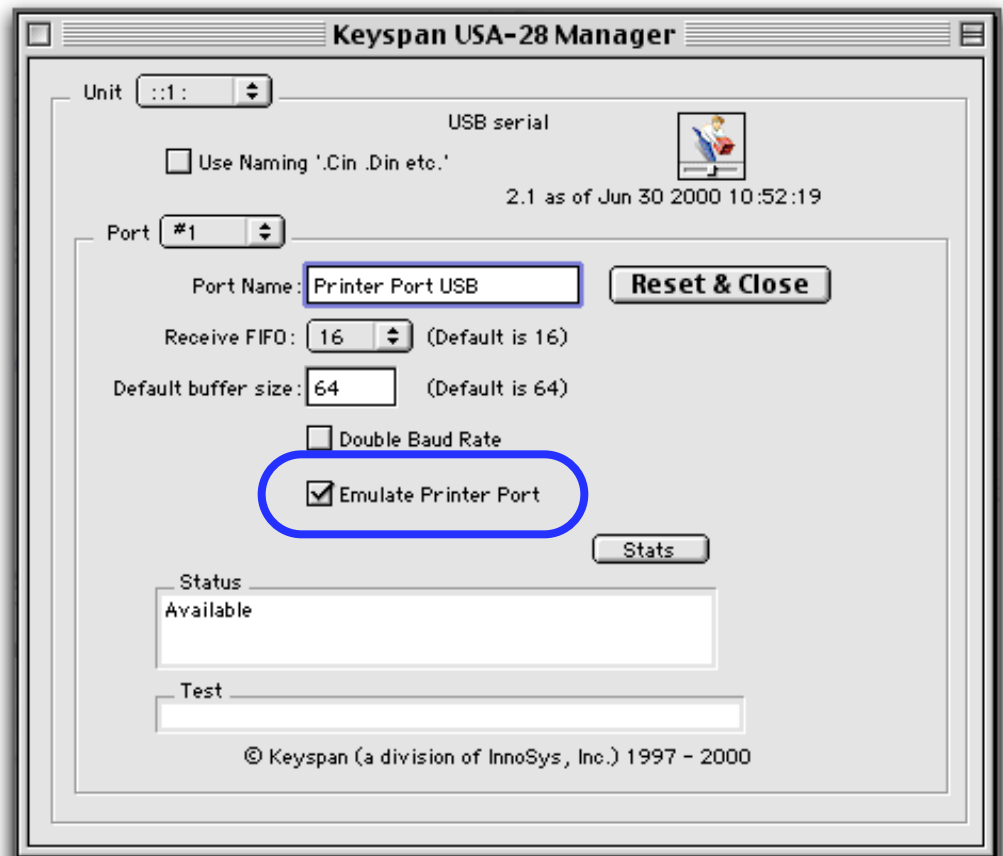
Keyspan USA-28 Manager

Unit ::1 :

USB serial

Use Naming '.Cin .Din etc.'

2.1 as of Jun 30 2000 10:52:19

Port #1

Port Name: Printer Port USB

Reset & Close

Receive FIFO: 16 (Default is 16)

Default buffer size: 64 (Default is 64)

Double Baud Rate

Emulate Printer Port

Stats

Status

Available

Test

© Keyspan (a division of InnoSys, Inc.) 1997 - 2000